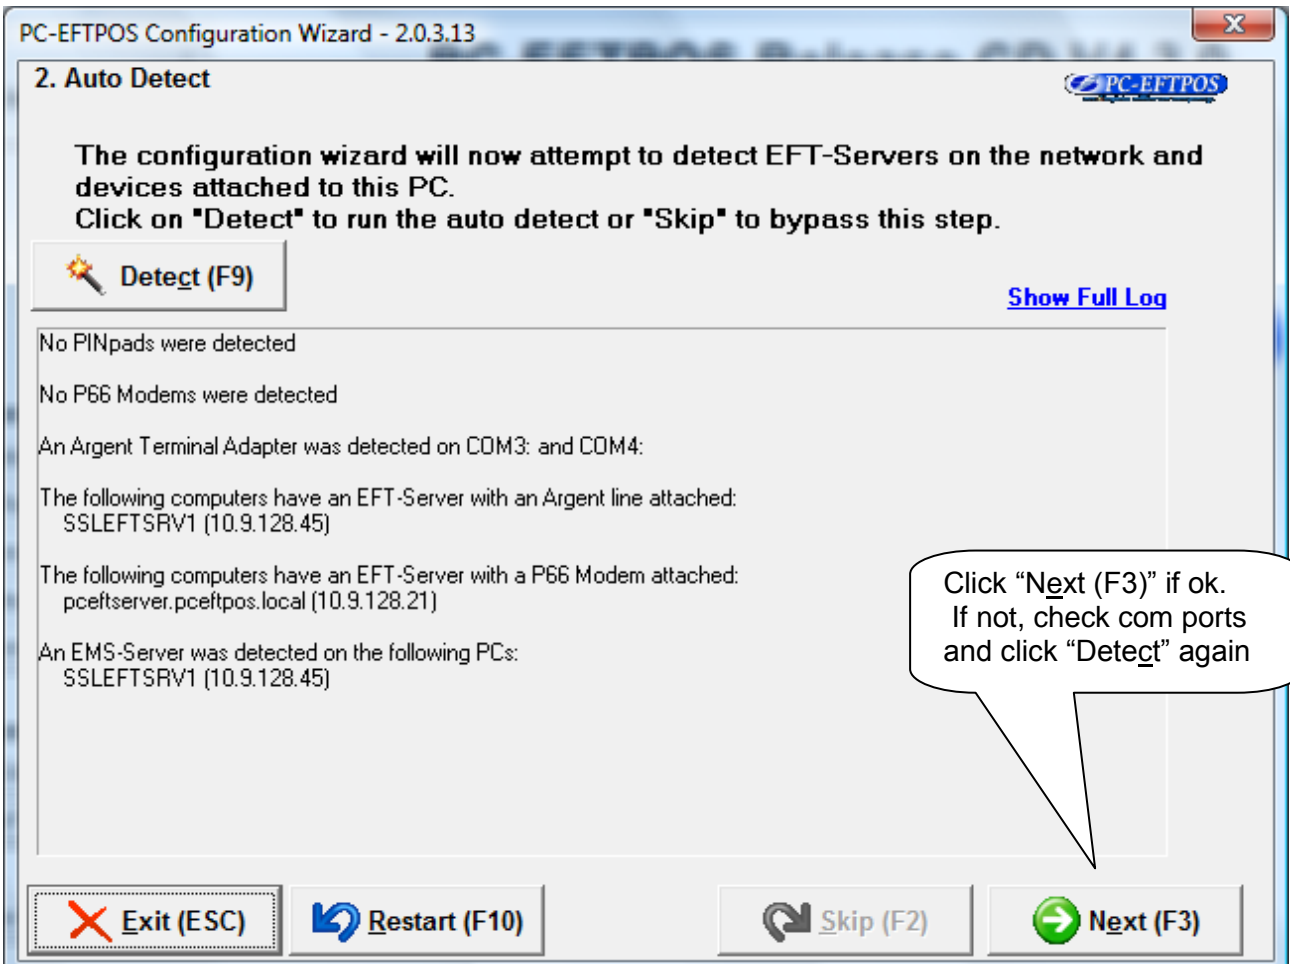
PC-EFTPOS Configuration Wizard - 2.0.3.13

2. Auto Detect

PC-EFTPOS

The configuration wizard will now attempt to detect EFT-Servers on the network and devices attached to this PC.
Click on "Detect" to run the auto detect or "Skip" to bypass this step.

Detect (F9)

Show Full Log

No PINpads were detected

No P66 Modems were detected

An Argent Terminal Adapter was detected on COM3: and COM4:

The following computers have an EFT-Server with an Argent line attached:
SSLEFTSRV1 (10.9.128.45)

The following computers have an EFT-Server with a P66 Modem attached:
pceftserver.pceftpos.local (10.9.128.21)

An EMS-Server was detected on the following PCs:
SSLEFTSRV1 (10.9.128.45)

Click “Next (F3)” if ok. If not, check com ports and click “Detect” again

Exit (ESC)

Restart (F10)

Skip (F2)

Next (F3)